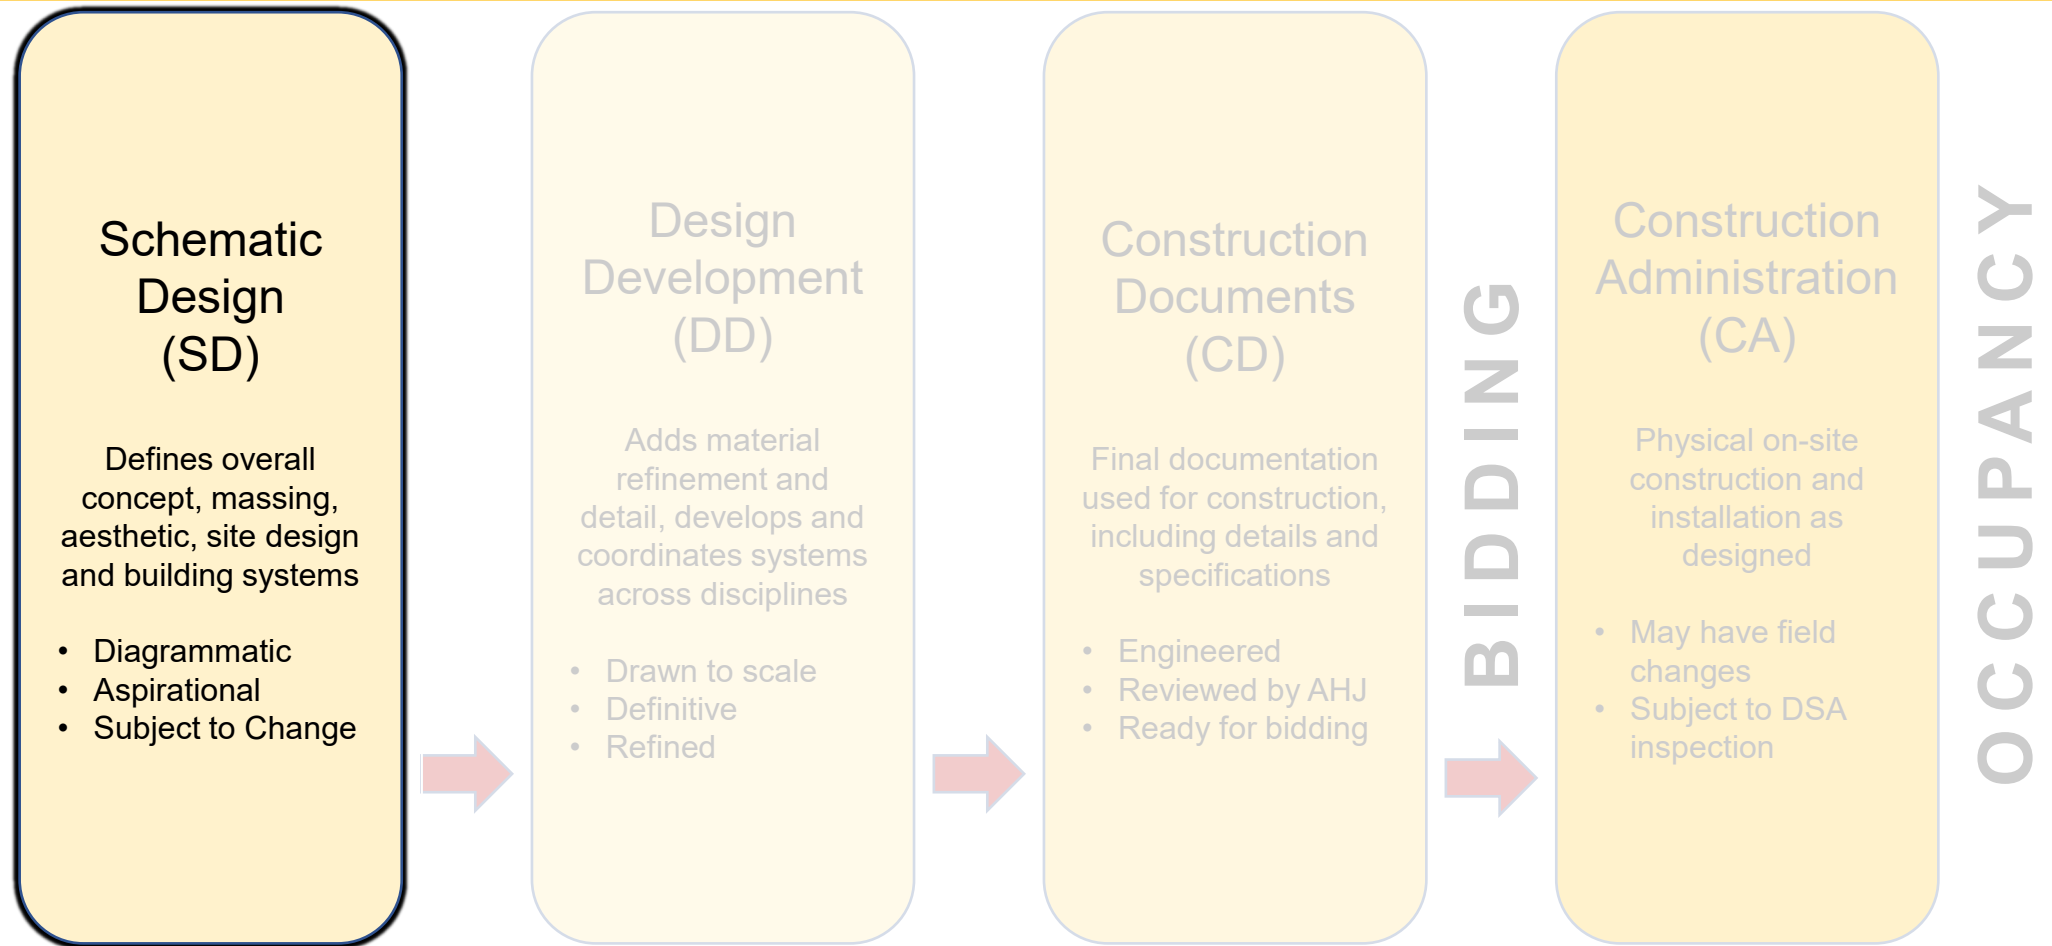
Schematic Design (SD)

Defines overall concept, massing, aesthetic, site design and building systems

- Diagrammatic
- Aspirational
- Subject to Change

Design Development (DD)

Adds material refinement and detail, develops and coordinates systems across disciplines

- Drawn to scale
- Definitive
- Refined

Construction Documents (CD)

Final documentation used for construction, including details and specifications

- Engineered
- Reviewed by AHJ
- Ready for bidding

BIDDING

Construction Administration (CA)

Physical on-site construction and installation as designed

- May have field changes
- Subject to DSA inspection

OCCUPANCY